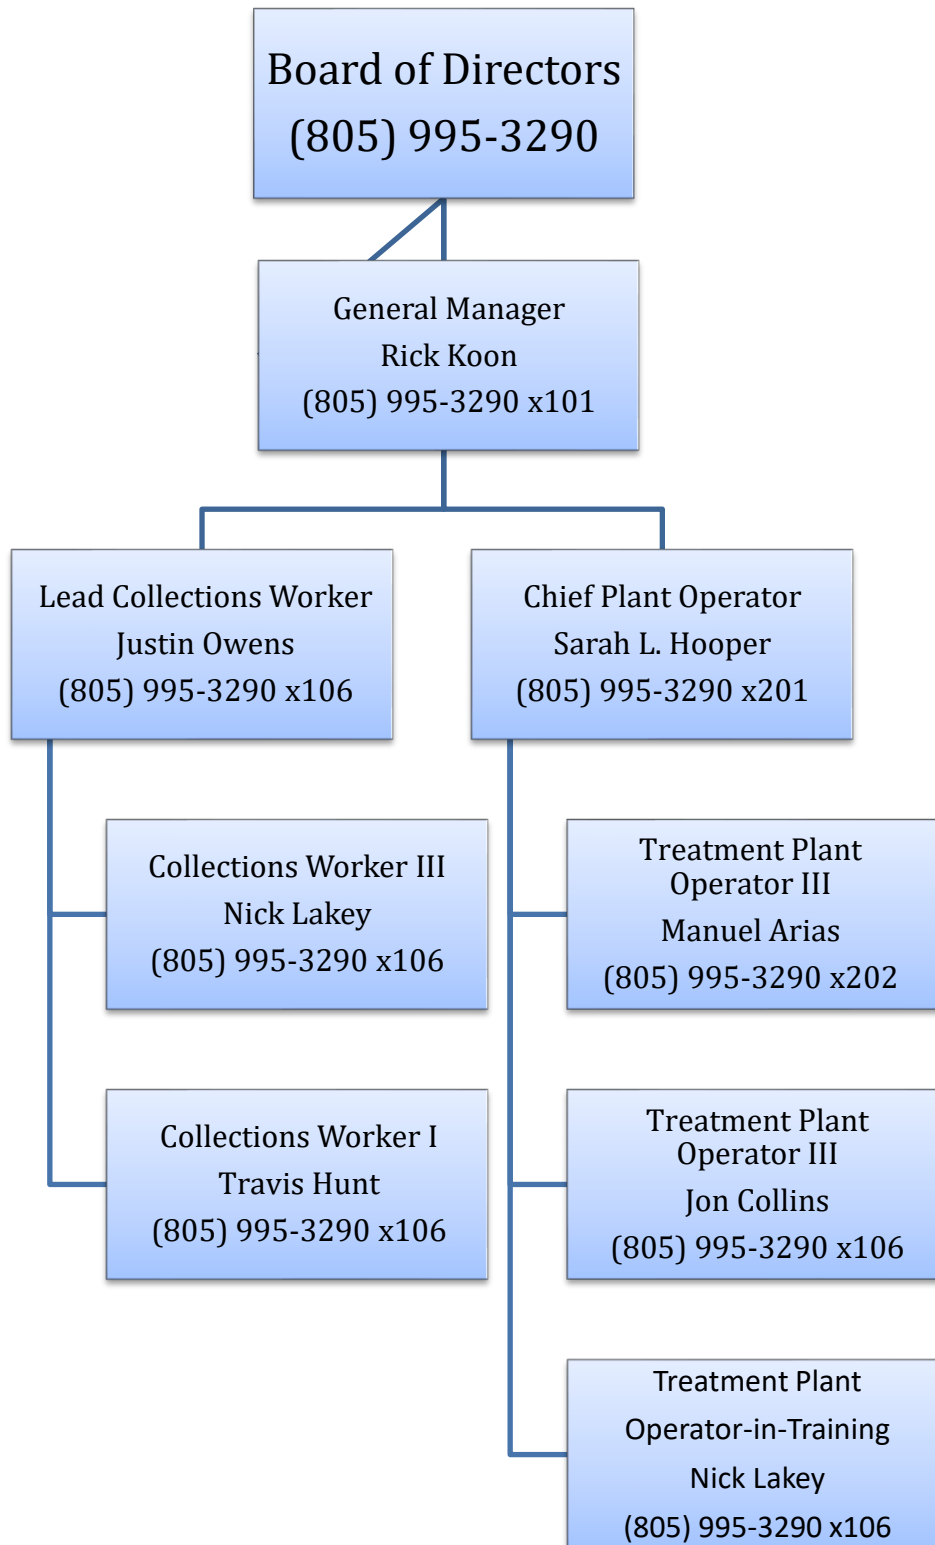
Board of Directors
(805) 995-3290

General Manager
Rick Koon
(805) 995-3290 x101

Lead Collections Worker
Justin Owens
(805) 995-3290 x106

Chief Plant Operator
Sarah L. Hooper
(805) 995-3290 x201

Collections Worker III
Nick Lakey
(805) 995-3290 x106

Collections Worker I
Travis Hunt
(805) 995-3290 x106

Treatment Plant Operator III
Manuel Arias
(805) 995-3290 x202

Treatment Plant Operator III
Jon Collins
(805) 995-3290 x106

Treatment Plant Operator-in-Training
Nick Lakey
(805) 995-3290 x106